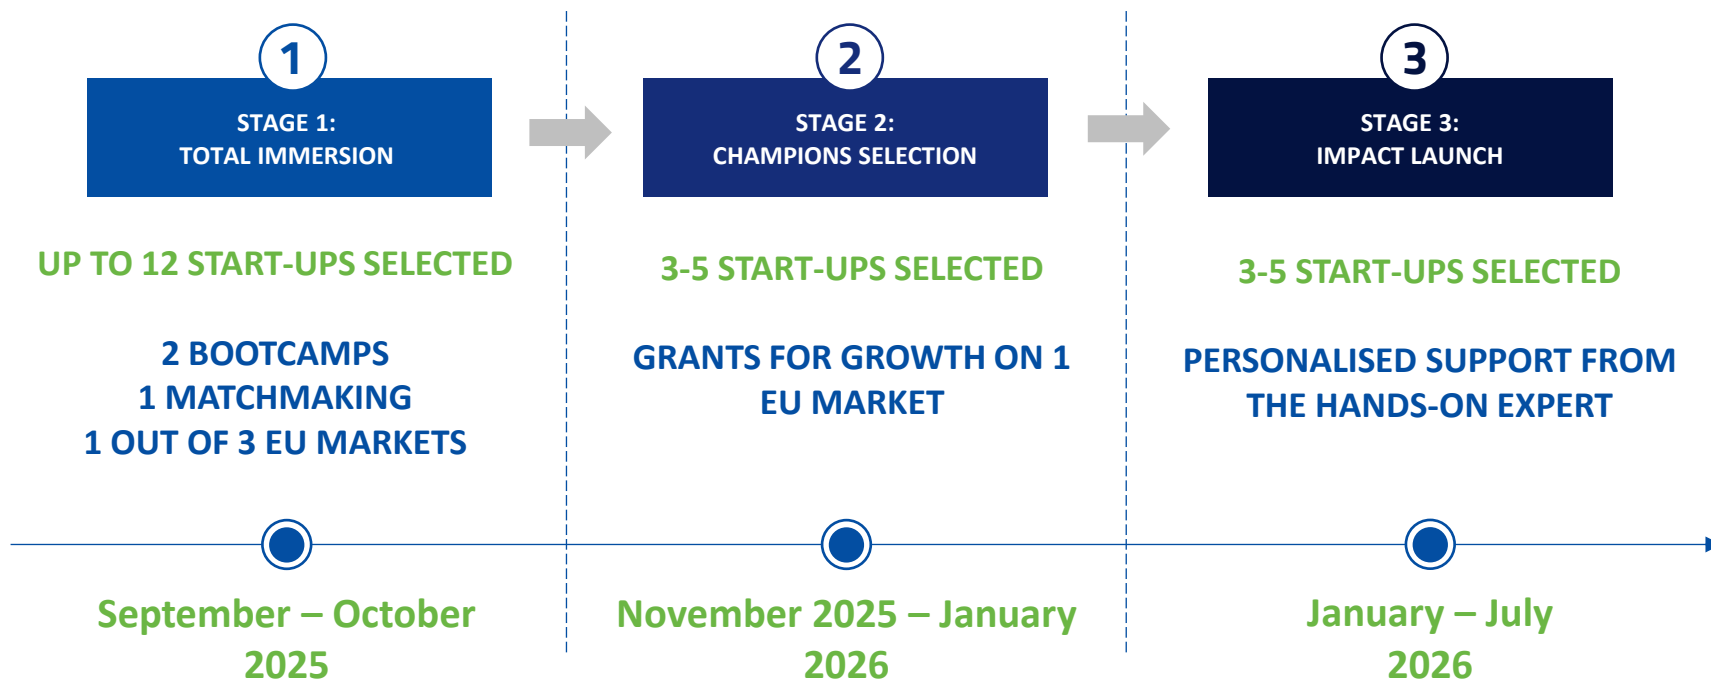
1

STAGE 1:
TOTAL IMMERSION

UP TO 12 START-UPS SELECTED

2 BOOTCAMPS
1 MATCHMAKING
1 OUT OF 3 EU MARKETS

September – October 2025

2

STAGE 2:
CHAMPIONS SELECTION

3-5 START-UPS SELECTED

GRANTS FOR GROWTH ON 1 EU MARKET

November 2025 – January 2026

3

STAGE 3:
IMPACT LAUNCH

3-5 START-UPS SELECTED

PERSONALISED SUPPORT FROM THE HANDS-ON EXPERT

January – July 2026